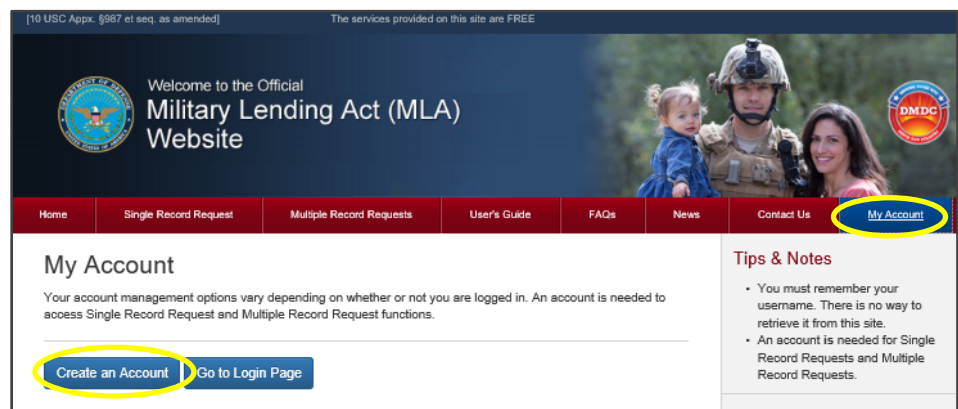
[10 USC Appx. §987 et seq. as amended]

The services provided on this site are FREE

Welcome to the Official
Military Lending Act (MLA) Website

DMDC

Home | Single Record Request | Multiple Record Requests | User's Guide | FAQs | News | Contact Us | My Account

My Account

Your account management options vary depending on whether or not you are logged in. An account is needed to access Single Record Request and Multiple Record Request functions.

Create an Account

Go to Login Page

Tips & Notes

- You must remember your username. There is no way to retrieve it from this site.
- An account is needed for Single Record Requests and Multiple Record Requests.